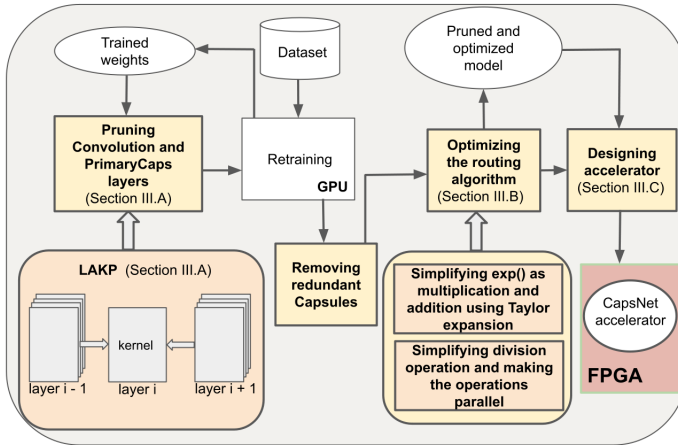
Trained weights

Dataset

Pruned and optimized model

Pruning Convolution and PrimaryCaps layers (Section III.A)

Retraining

GPU

Optimizing the routing algorithm (Section III.B)

Designing accelerator (Section III.C)

LAKP (Section III.A)

kernel

layer i - 1

layer i

layer i + 1

Removing redundant Capsules

Simplifying exp() as multiplication and addition using Taylor expansion

Simplifying division operation and making the operations parallel

CapsNet accelerator

FPGA